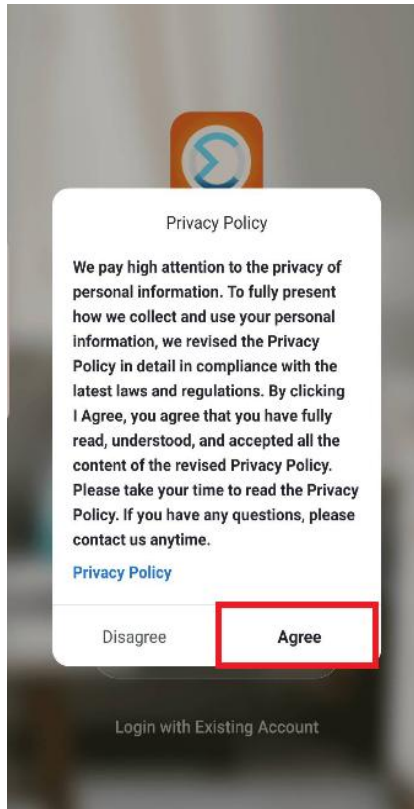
Privacy Policy

We pay high attention to the privacy of personal information. To fully present how we collect and use your personal information, we revised the Privacy Policy in detail in compliance with the latest laws and regulations. By clicking I Agree, you agree that you have fully read, understood, and accepted all the content of the revised Privacy Policy. Please take your time to read the Privacy Policy. If you have any questions, please contact us anytime.

Privacy Policy

Disagree

Agree

Login with Existing Account